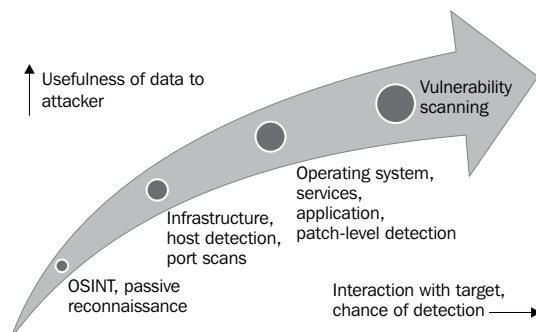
Usefulness of data to attacker

Vulnerability scanning

Operating system, services, application, patch-level detection

Infrastructure, host detection, port scans

OSINT, passive reconnaissance

Interaction with target, chance of detection